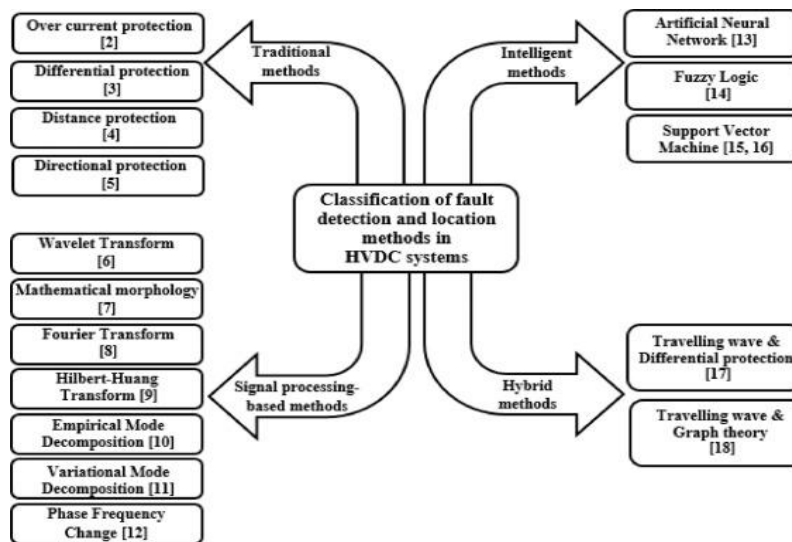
Classification of fault detection and location methods in HVDC systems

Traditional methods

Over current protection [2]

Differential protection [3]

Distance protection [4]

Directional protection [5]

Intelligent methods

Artificial Neural Network [13]

Fuzzy Logic [14]

Support Vector Machine [15, 16]

Signal processing-based methods

Wavelet Transform [6]

Mathematical morphology [7]

Fourier Transform [8]

Hilbert-Huang Transform [9]

Empirical Mode Decomposition [10]

Variational Mode Decomposition [11]

Phase Frequency Change [12]

Hybrid methods

Travelling wave & Differential protection [17]

Travelling wave & Graph theory [18]